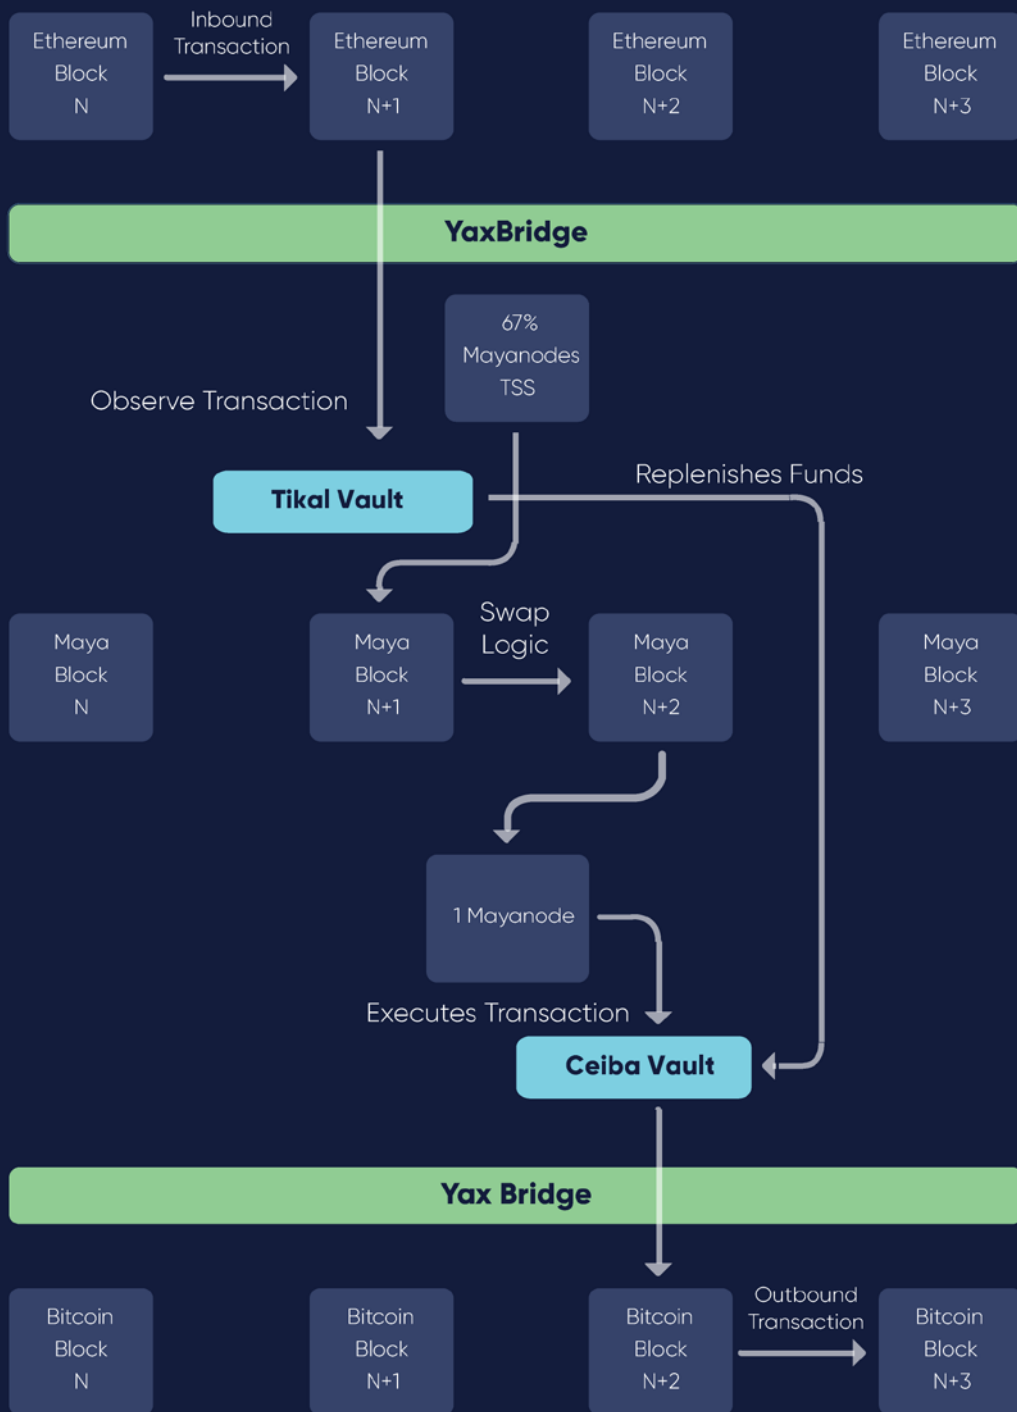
Ethereum Block N

Inbound Transaction

Ethereum Block N+1

Ethereum Block N+2

Ethereum Block N+3

YaxBridge

67% Mayanodes TSS

Observe Transaction

Replenishes Funds

Tikal Vault

Maya Block N

Maya Block N+1

Swap Logic

Maya Block N+2

Maya Block N+3

1 Mayanode

Executes Transaction

Ceiba Vault

Yax Bridge

Bitcoin Block N

Bitcoin Block N+1

Bitcoin Block N+2

Outbound Transaction

Bitcoin Block N+3